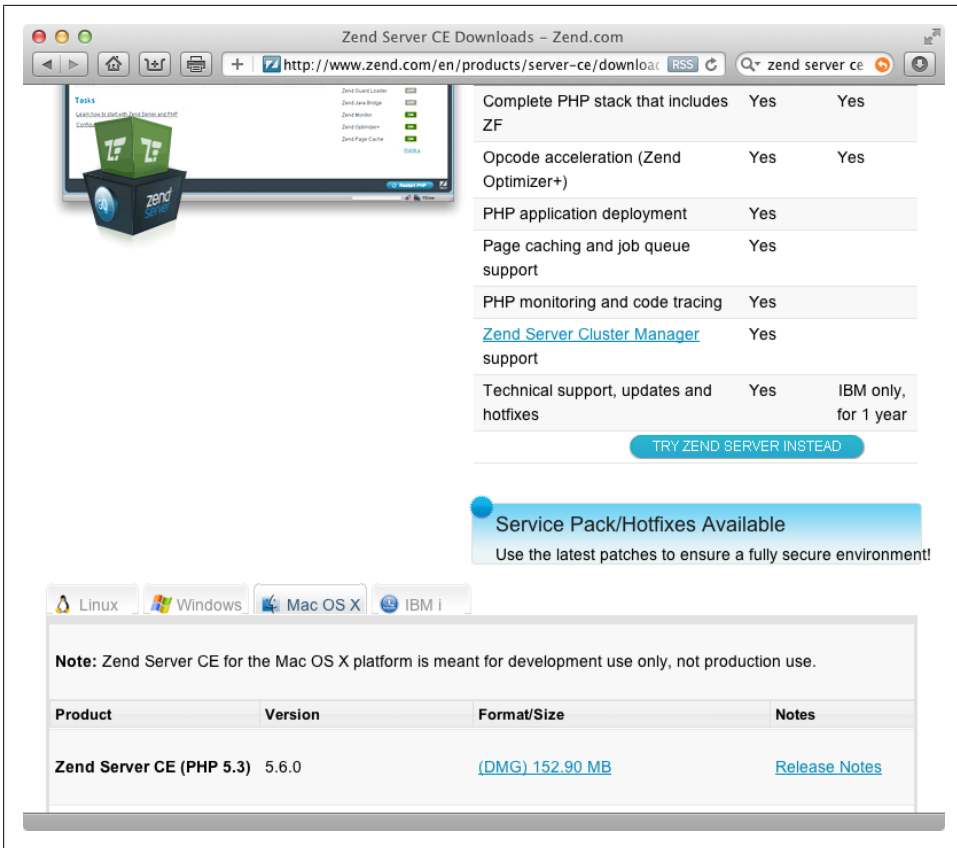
Zend Server CE Downloads – Zend.com

http://www.zend.com/en/products/server-ce/downloac RSS

zend server ce

Tasks

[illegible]

Zend Guard Loader
Zend Java Bridge
Zend Monitor
Zend Optimizer+
Zend Page Cache

zend server

| Complete PHP stack that includes ZF | Yes | Yes |
|---|---|---|
| Opcode acceleration (Zend Optimizer+) | Yes | Yes |
| PHP application deployment | Yes | |
| Page caching and job queue support | Yes | |
| PHP monitoring and code tracing | Yes | |
| Zend Server Cluster Manager support | Yes | |
| Technical support, updates and hotfixes | Yes | IBM only, for 1 year |

TRY ZEND SERVER INSTEAD

Service Pack/Hotfixes Available
Use the latest patches to ensure a fully secure environment!

Linux Windows Mac OS X IBM i

Note: Zend Server CE for the Mac OS X platform is meant for development use only, not production use.

| Product | Version | Format/Size | Notes |
|---|---|---|---|
| Zend Server CE (PHP 5.3) | 5.6.0 | (DMG) 152.90 MB | Release Notes |